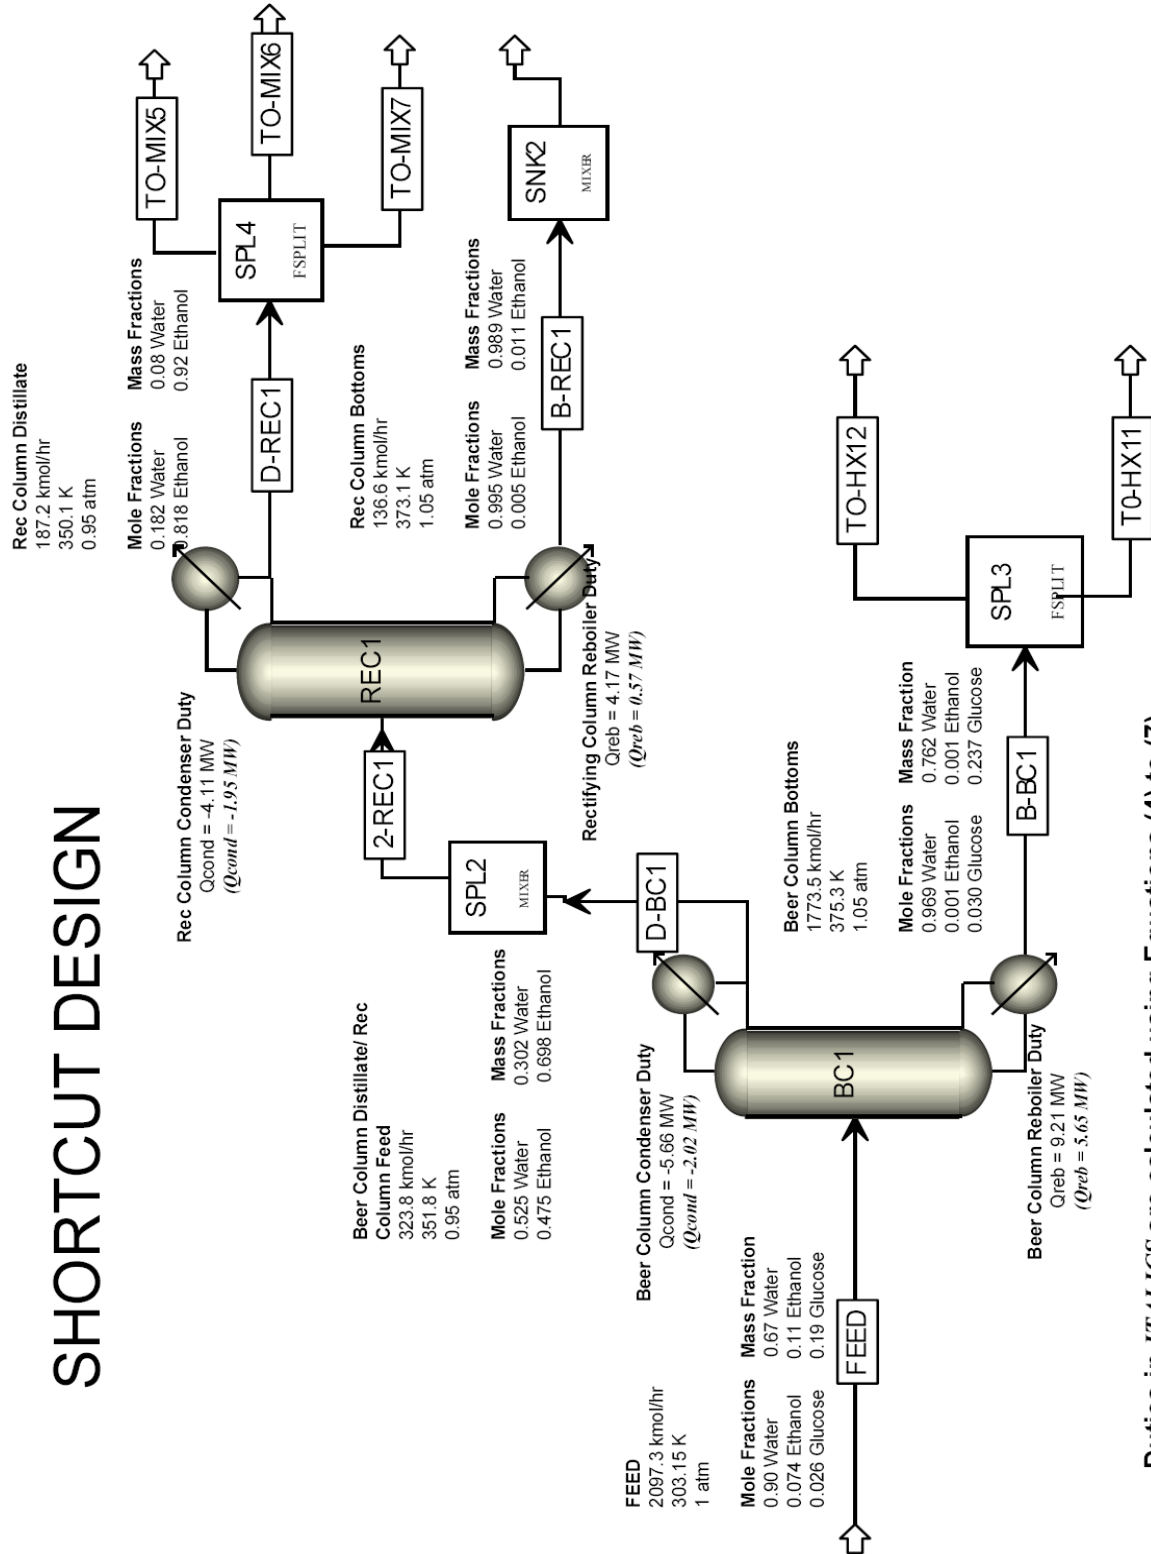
SHORTCUT DESIGN

FEED
2097.3 kmol/hr
303.15 K
1 atm

Mole Fractions
0.90 Water
0.074 Ethanol
0.026 Glucose

Mass Fraction
0.67 Water
0.11 Ethanol
0.19 Glucose

FEED

Beer Column Condenser Duty
Qcond = -5.66 MW
(Qcond = -2.02 MW)

Beer Column Distillate/ Rec Column Feed
323.8 kmol/hr
351.8 K
0.95 atm

Mole Fractions
0.525 Water
0.475 Ethanol

Mass Fractions
0.302 Water
0.698 Ethanol

BC1

D-BC1

SPL2
MIXER

2-REC1

Beer Column Reboiler Duty
Qreb = 9.21 MW
(Qreb = 5.65 MW)

Beer Column Bottoms
1773.5 kmol/hr
375.3 K
1.05 atm

Mole Fractions
0.969 Water
0.001 Ethanol
0.030 Glucose

Mass Fraction
0.762 Water
0.001 Ethanol
0.237 Glucose

B-BC1

SPL3
FSPLIT

TO-HX12

T0-HX11

Rec Column Condenser Duty
Qcond = -4.11 MW
(Qcond = -1.95 MW)

REC1

Rectifying Column Reboiler Duty
Qreb = 4.17 MW
(Qreb = 0.57 MW)

Rec Column Distillate
187.2 kmol/hr
350.1 K
0.95 atm

Mole Fractions
0.182 Water
0.818 Ethanol

Mass Fractions
0.08 Water
0.92 Ethanol

D-REC1

SPL4
FSPLIT

TO-MIX5

TO-MIX6

TO-MIX7

Rec Column Bottoms
136.6 kmol/hr
373.1 K
1.05 atm

Mole Fractions
0.995 Water
0.005 Ethanol

Mass Fractions
0.989 Water
0.011 Ethanol

B-REC1

SNK2
MIXER

Duties in ITALICS are calculated using Equations (4) to (7)